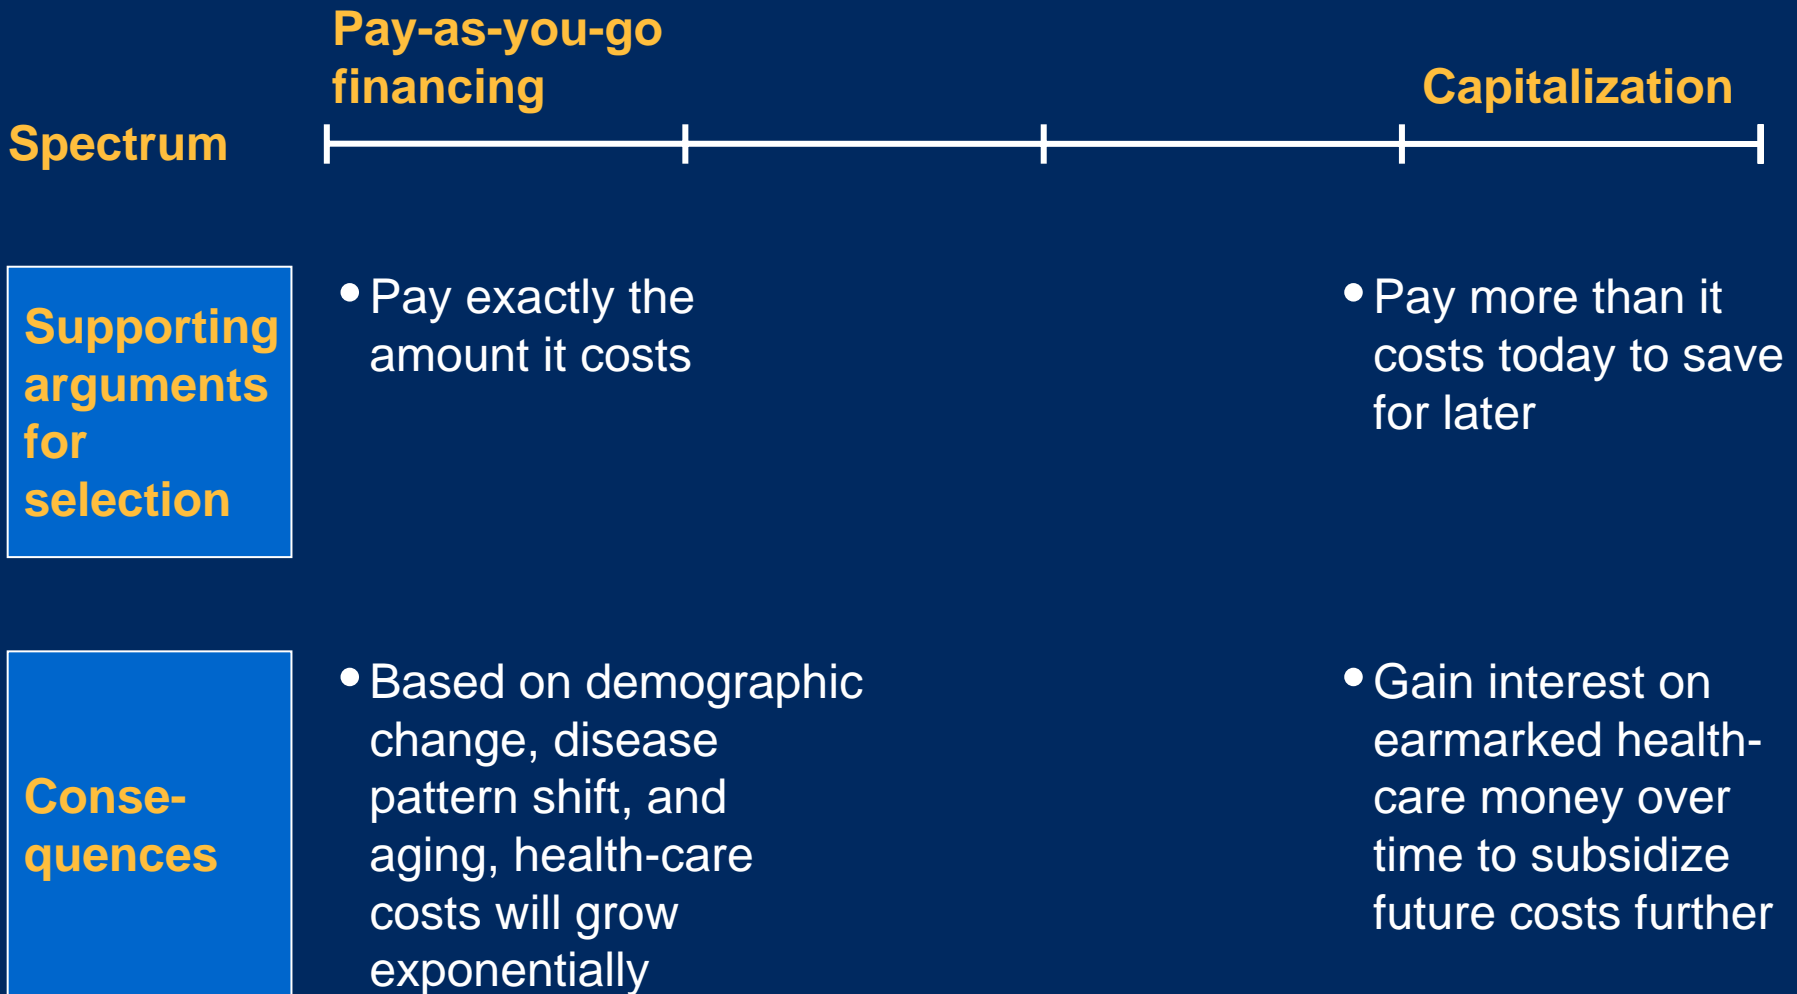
Spectrum

Pay-as-you-go financing

Capitalization

Supporting arguments for selection

• Pay exactly the amount it costs

• Pay more than it costs today to save for later

Consequences

• Based on demographic change, disease pattern shift, and aging, health-care costs will grow exponentially

• Gain interest on earmarked health-care money over time to subsidize future costs further